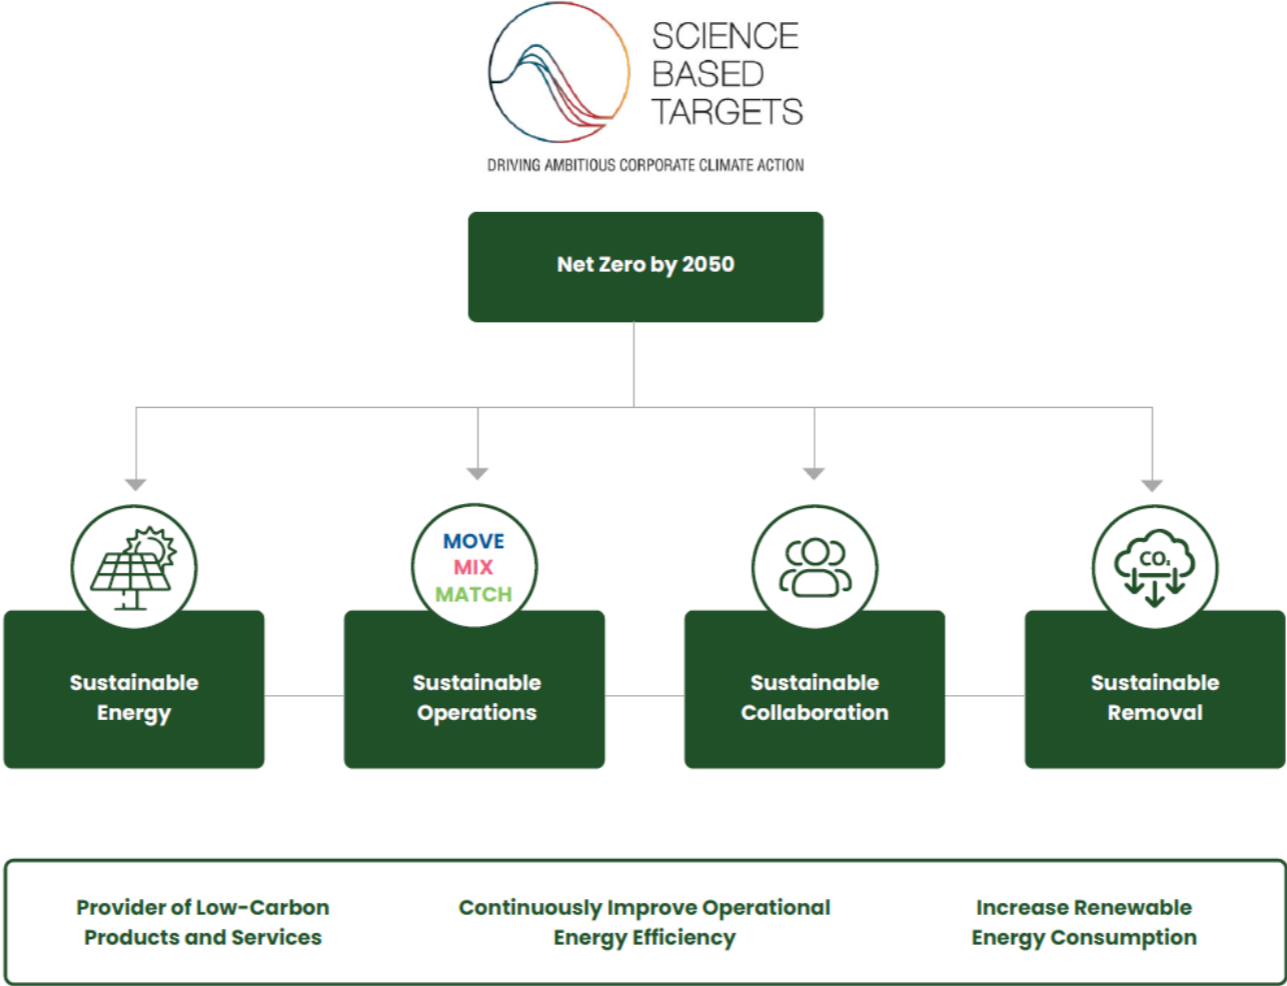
SCIENCE BASED TARGETS

DRIVING AMBITIOUS CORPORATE CLIMATE ACTION

Net Zero by 2050

Sustainable Energy

MOVE
MIX
MATCH

Sustainable Operations

Sustainable Collaboration

$CO_2$

Sustainable Removal

Provider of Low-Carbon Products and Services

Continuously Improve Operational Energy Efficiency

Increase Renewable Energy Consumption